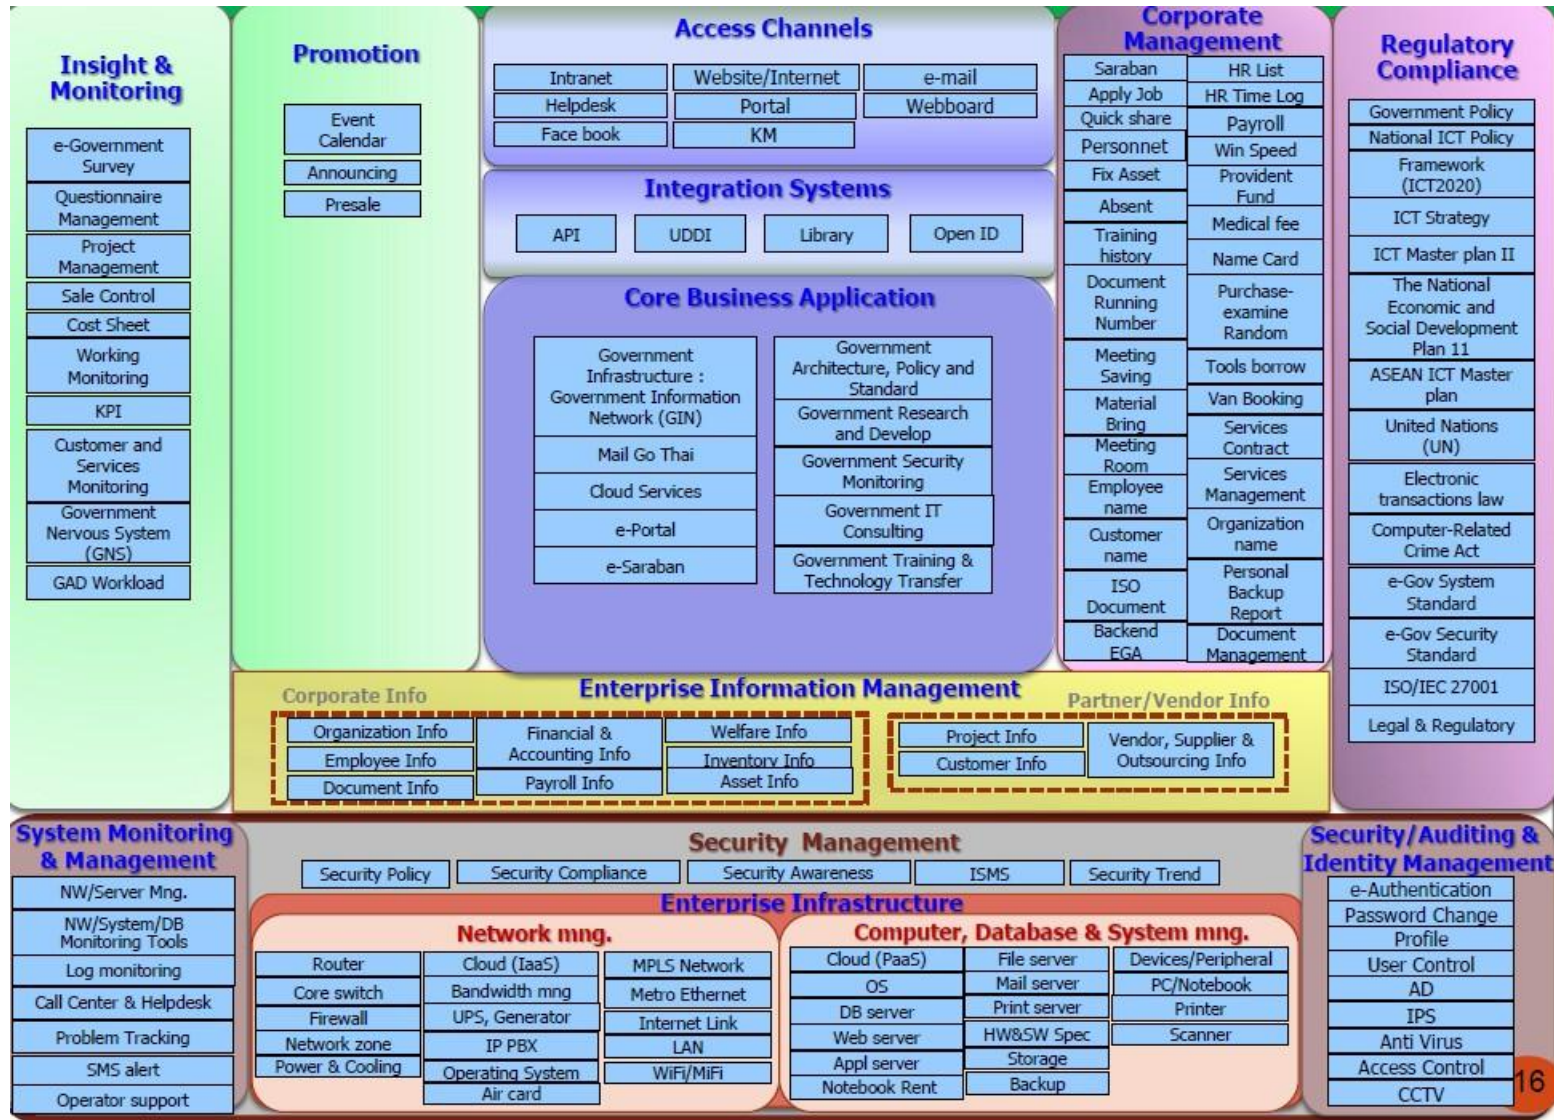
Insight & Monitoring

e-Government Survey
Questionnaire Management
Project Management
Sale Control
Cost Sheet
Working Monitoring
KPI
Customer and Services Monitoring
Government Nervous System (GNS)
GAD Workload

Promotion

Event Calendar
Announcing
Presale

Access Channels

Intranet
Website/Internet
e-mail
Helpdesk
Portal
Webboard
Face book
KM

Integration Systems

API
UDDI
Library
Open ID

Core Business Application

Government Infrastructure : Government Information Network (GIN)
Mail Go Thai
Cloud Services
e-Portal
e-Saraban
Government Architecture, Policy and Standard
Government Research and Develop
Government Security Monitoring
Government IT Consulting
Government Training & Technology Transfer

Corporate Management

Saraban
Apply Job
Quick share
Personnet
Fix Asset
Absent
Training history
Document Running Number
Meeting Saving
Material Bring
Meeting Room
Employee name
Customer name
ISO Document
Backend EGA
HR List
HR Time Log
Payroll
Win Speed
Provident Fund
Medical fee
Name Card
Purchase-examine Random
Tools borrow
Van Booking
Services Contract
Services Management
Organization name
Personal Backup Report
Document Management

Regulatory Compliance

Government Policy
National ICT Policy
Framework (ICT2020)
ICT Strategy
ICT Master plan II
The National Economic and Social Development Plan 11
ASEAN ICT Master plan
United Nations (UN)
Electronic transactions law
Computer-Related Crime Act
e-Gov System Standard
e-Gov Security Standard
ISO/IEC 27001
Legal & Regulatory

Enterprise Information Management

Corporate Info
Organization Info
Employee Info
Document Info
Financial & Accounting Info
Payroll Info
Welfare Info
Inventory Info
Asset Info

Partner/Vendor Info
Project Info
Customer Info
Vendor, Supplier & Outsourcing Info

System Monitoring & Management

NW/Server Mng.
NW/System/DB Monitoring Tools
Log monitoring
Call Center & Helpdesk
Problem Tracking
SMS alert
Operator support

Security Management

Security Policy
Security Compliance
Security Awareness
ISMS
Security Trend

Enterprise Infrastructure

Network mng.

Router
Core switch
Firewall
Network zone
Power & Cooling
Cloud (IaaS)
Bandwidth mng
UPS, Generator
IP PBX
Operating System
Air card
MPLS Network
Metro Ethernet
Internet Link
LAN
WiFi/MiFi

Computer, Database & System mng.

Cloud (PaaS)
OS
DB server
Web server
Appl server
Notebook Rent
File server
Mail server
Print server
HW&SW Spec
Storage
Backup
Devices/Peripheral
PC/Notebook
Printer
Scanner

Security/Auditing & Identity Management

e-Authentication
Password Change
Profile
User Control
AD
IPS
Anti Virus
Access Control
CCTV

16